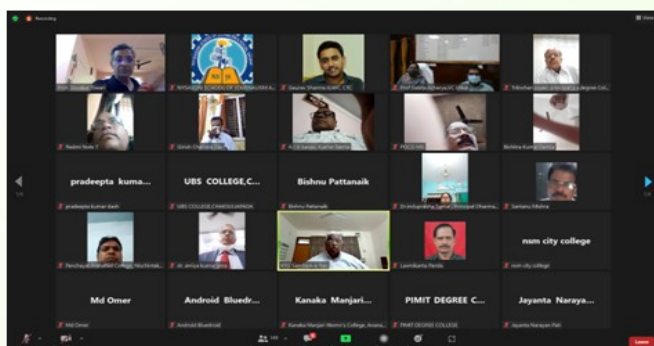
Recording

Prof. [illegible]
NYSASSPA SCHOOL OF JOURNALISM A...
Gaurav Sharma IGNC CSC
Prof. Sunita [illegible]
Tribhuban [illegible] degree Col...
Nadini Nota
Ishan Chandra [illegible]
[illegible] Kumar Panda
PIECO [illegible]
Bishnu Kumar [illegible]

pradeepta kuma...
pradeepta kumar dash
UBS COLLEGE,C...
UBS COLLEGE CHANDIKHOLE
Bishnu Pattanaik
Bishnu Pattanaik
Dr. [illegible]
Santanu Mishra
Panchayat Samiti College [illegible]
dr. amiya kumar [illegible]
Lecturer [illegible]
Laxmikanta Panda
nsm city college
nsm city college

Md Omer
Md Omer
Android Bluedr...
Android Bluedroid
Kanaka Manjari...
Kanaka Manjari Women's College, Anara...
PIMIT DEGREE C...
PIMIT DEGREE COLLEGE
Jayanta Naraya...
Jayanta Narayan Pati

Leave